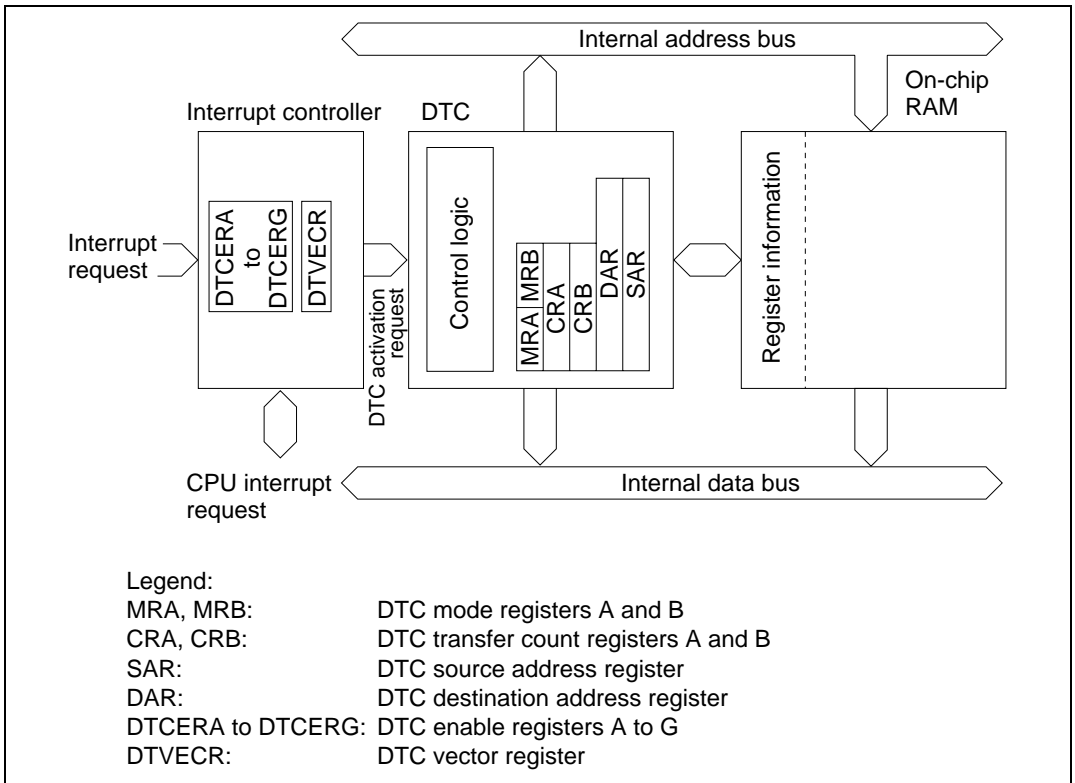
Internal address bus

On-chip RAM

Interrupt controller

DTC

Interrupt request

DTCERA to DTCERG

DTVECR

DTC activation request

Control logic

MRA

MRB

CRA

CRB

DAR

SAR

Register information

CPU interrupt request

Internal data bus

Legend:

| | |
|---|---|
| MRA, MRB: | DTC mode registers A and B |
| CRA, CRB: | DTC transfer count registers A and B |
| SAR: | DTC source address register |
| DAR: | DTC destination address register |
| DTCERA to DTCERG: | DTC enable registers A to G |
| DTVECR: | DTC vector register |